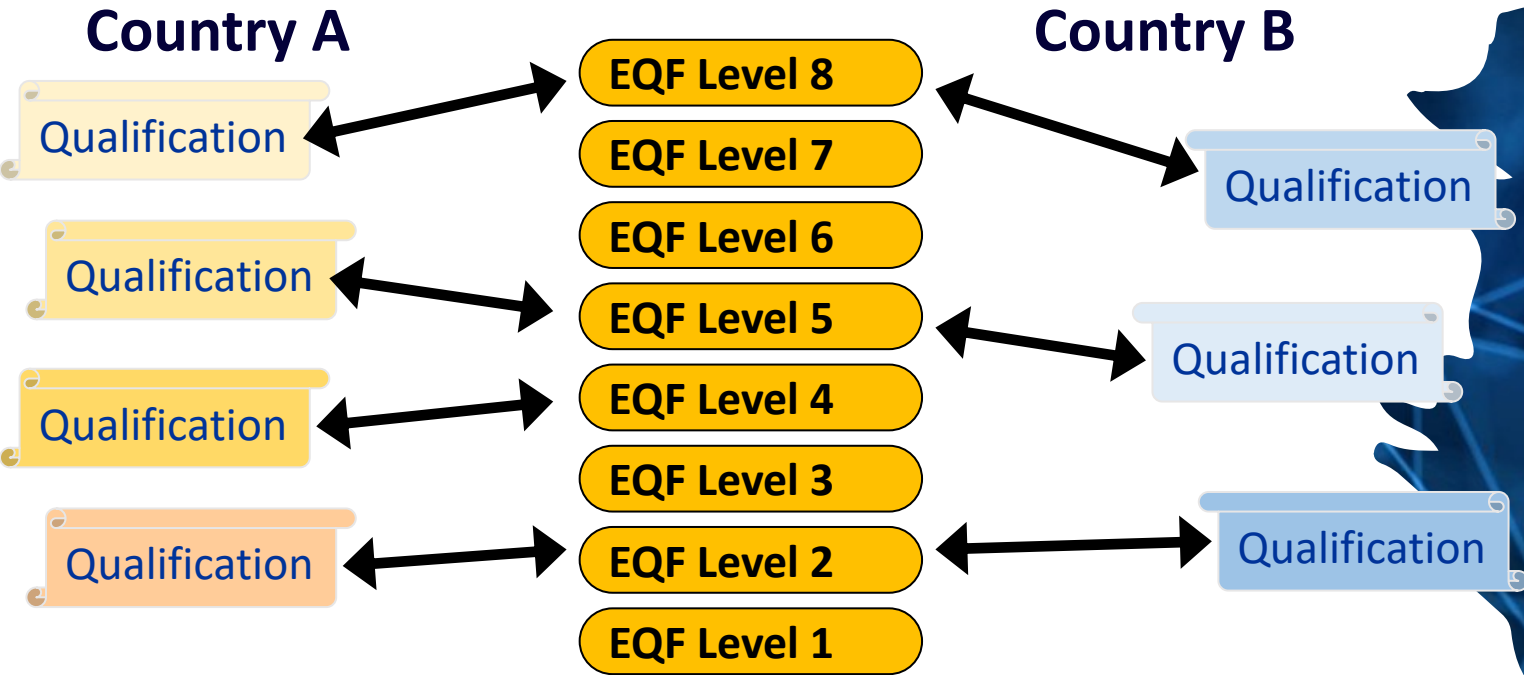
Country A

Country B

Qualification

EQF Level 8

EQF Level 7

Qualification

EQF Level 6

Qualification

EQF Level 5

Qualification

Qualification

EQF Level 4

EQF Level 3

Qualification

EQF Level 2

Qualification

EQF Level 1